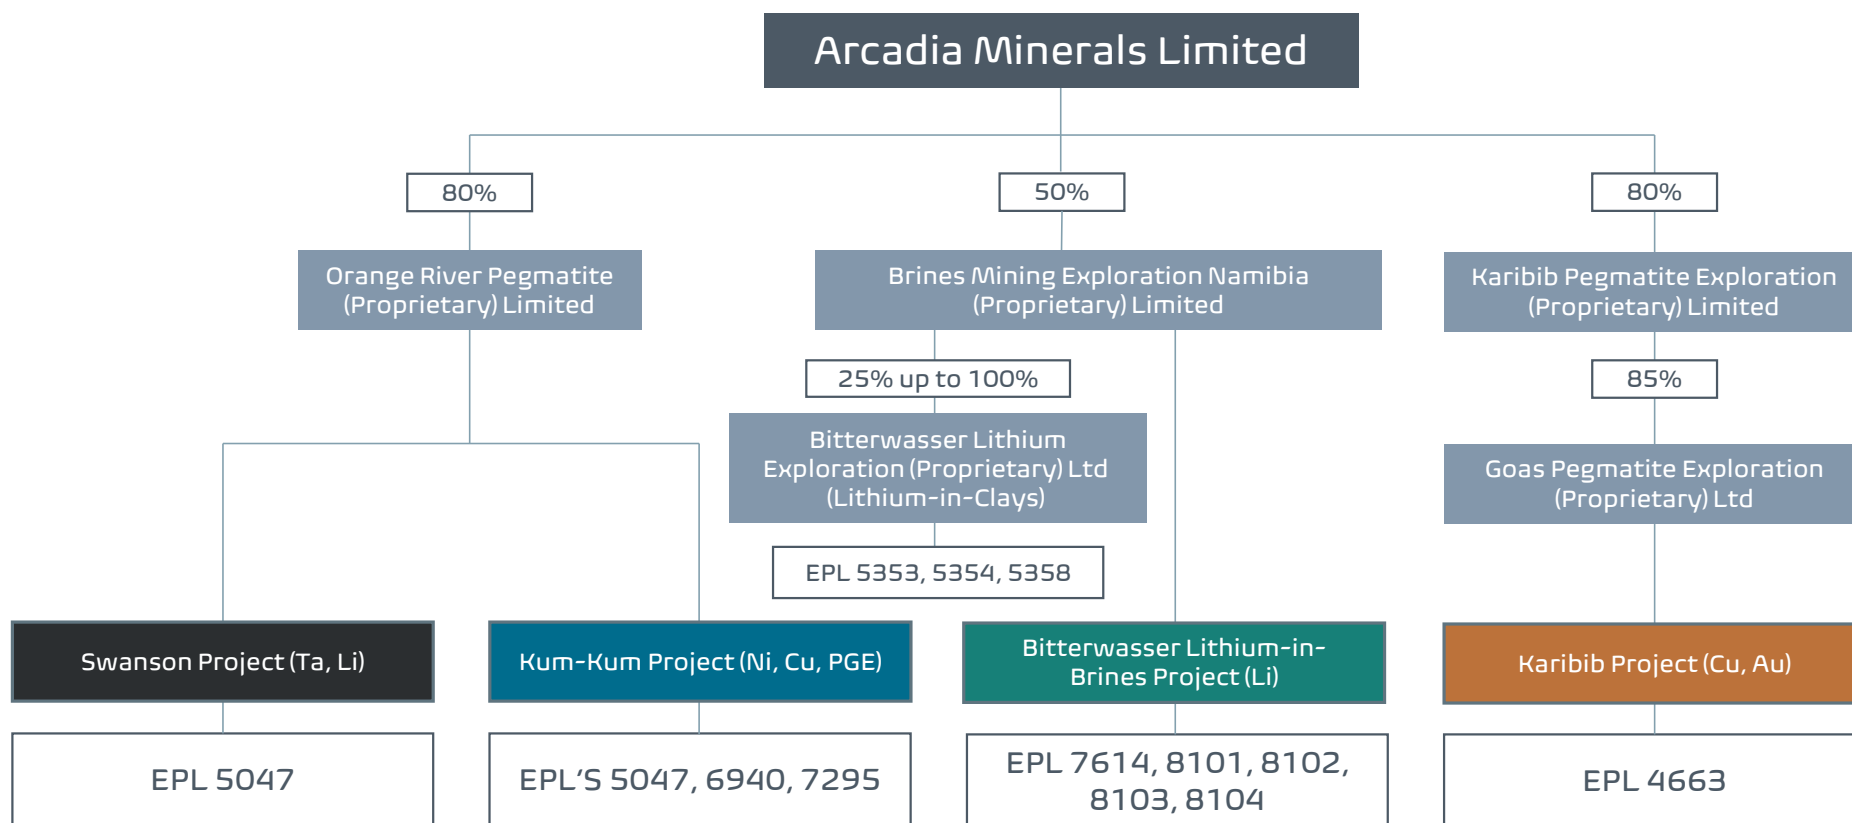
Arcadia Minerals Limited

80%

Orange River Pegmatite (Proprietary) Limited

50%

Brines Mining Exploration Namibia (Proprietary) Limited

80%

Karibib Pegmatite Exploration (Proprietary) Limited

25% up to 100%

Bitterwasser Lithium Exploration (Proprietary) Ltd (Lithium-in-Clays)

EPL 5353, 5354, 5358

85%

Goas Pegmatite Exploration (Proprietary) Ltd

Swanson Project (Ta, Li)

Kum-Kum Project (Ni, Cu, PGE)

Bitterwasser Lithium-in-Brines Project (Li)

Karibib Project (Cu, Au)

EPL 5047

EPL'S 5047, 6940, 7295

EPL 7614, 8101, 8102, 8103, 8104

EPL 4663